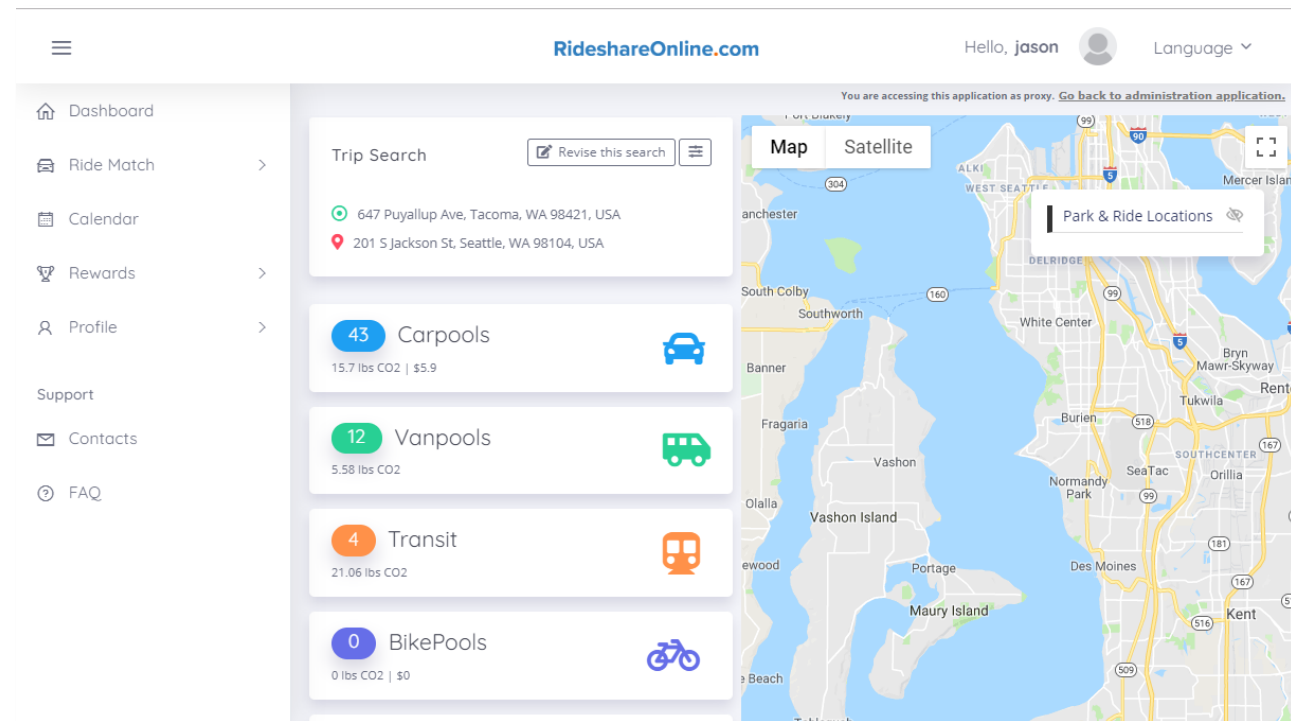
RideshareOnline.com

Hello, jason

Language

Dashboard

Ride Match

Calendar

Rewards

Profile

Support

Contacts

FAQ

You are accessing this application as proxy. Go back to administration application.

Trip Search

Revise this search

647 Puyallup Ave, Tacoma, WA 98421, USA

201 S Jackson St, Seattle, WA 98104, USA

43 Carpools

15.7 lbs CO2 | $5.9

12 Vanpools

5.58 lbs CO2

4 Transit

21.06 lbs CO2

0 BikePools

0 lbs CO2 | $0

Map

Satellite

Park & Ride Locations

Port Blakely

anchester

South Colby

Southworth

Banner

Fragaria

Vashon

Olalla

Vashon Island

ewood

Portage

Maury Island

Beach

ALKI

WEST SEATTLE

DELRIDGE

White Center

Burien

SeaTac

Normandy Park

Des Moines

Kent

Tukwila

Bryn Mawr-Skyway

Rento

SOUTHCENTER

Orillia

Mercer Islan

99

90

5

304

160

518

167

181

516

509